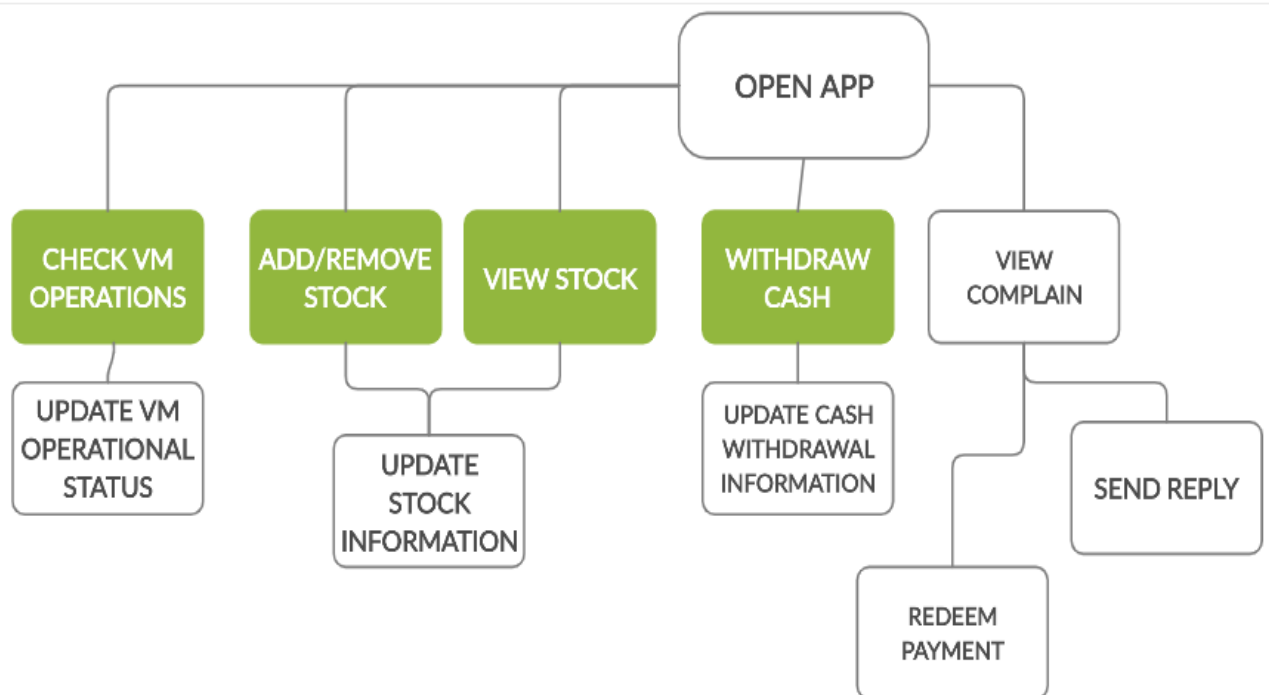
OPEN APP

CHECK VM OPERATIONS

ADD/REMOVE STOCK

VIEW STOCK

WITHDRAW CASH

VIEW COMPLAIN

UPDATE VM OPERATIONAL STATUS

UPDATE STOCK INFORMATION

UPDATE CASH WITHDRAWAL INFORMATION

SEND REPLY

REDEEM PAYMENT